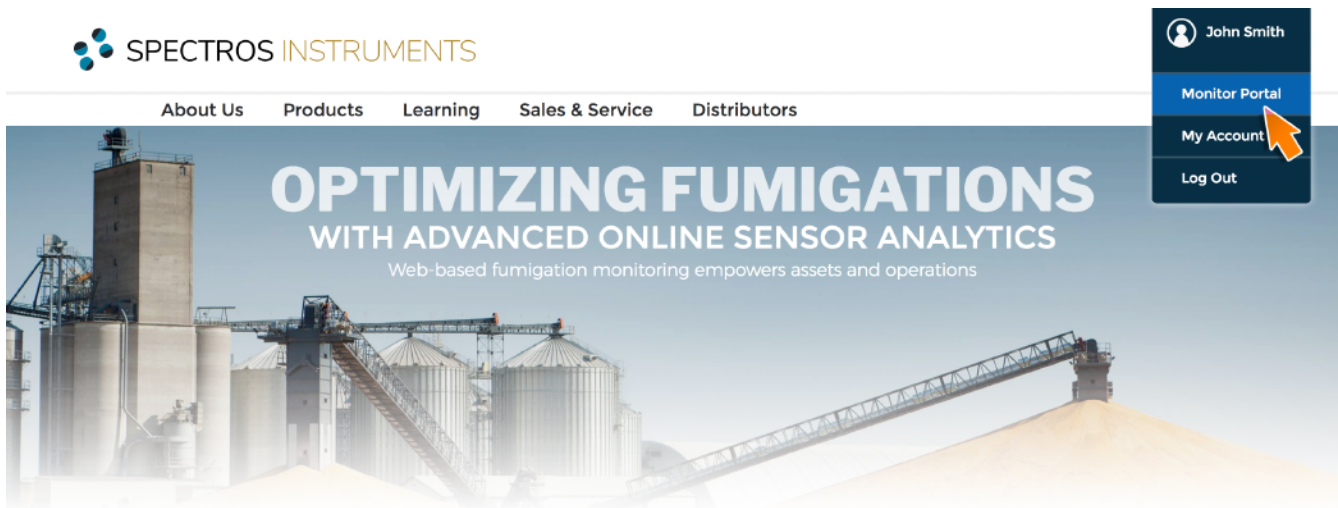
SPECTROS INSTRUMENTS

John Smith

Monitor Portal

My Account

Log Out

About Us Products Learning Sales & Service Distributors

OPTIMIZING FUMIGATIONS

WITH ADVANCED ONLINE SENSOR ANALYTICS

Web-based fumigation monitoring empowers assets and operations